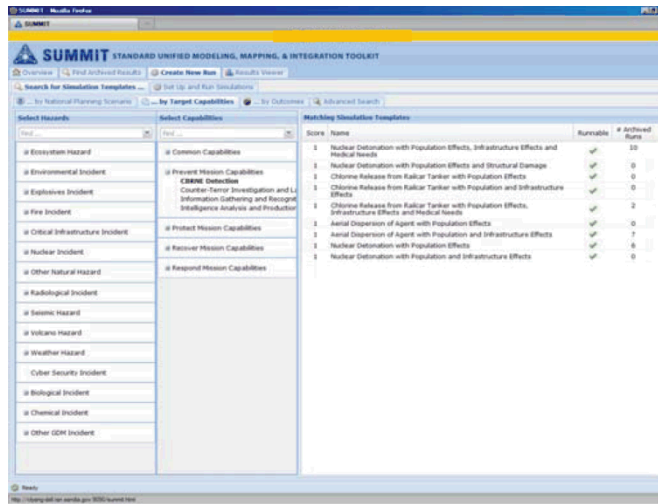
SUMMIT - Mozilla Firefox

SUMMIT

SUMMIT STANDARD UNIFIED MODELING, MAPPING, & INTEGRATION TOOLKIT

Overview | Find Archived Results | Create New Run | Results Viewer

Search for Simulation Templates ... | Set Up and Run Simulations

... by National Planning Scenario | ... by Target Capabilities | ... by Outcomes | Advanced Search

Select Hazards

find ...

Ecosystem Hazard

Environmental Incident

Explosives Incident

Fire Incident

Critical Infrastructure Incident

Nuclear Incident

Other Natural Hazard

Radiological Incident

Seismic Hazard

Volcano Hazard

Weather Hazard

Cyber Security Incident

Biological Incident

Chemical Incident

Other GDM Incident

Select Capabilities

find ...

Common Capabilities

Prevent Mission Capabilities

CBRNE Detection

Counter-Terror Investigation and La

Information Gathering and Recognit

Intelligence Analysis and Production

Protect Mission Capabilities

Recover Mission Capabilities

Respond Mission Capabilities

Matching Simulation Templates

| Score | Name | Runnable | # Archived Runs |
|---|---|---|---|
| 1 | Nuclear Detonation with Population Effects, Infrastructure Effects and Medical Needs | ✓ | 10 |
| 1 | Nuclear Detonation with Population Effects and Structural Damage | ✓ | 0 |
| 1 | Chlorine Release from Railcar Tanker with Population Effects | ✓ | 0 |
| 1 | Chlorine Release from Railcar Tanker with Population and Infrastructure Effects | ✓ | 0 |
| 1 | Chlorine Release from Railcar Tanker with Population Effects, Infrastructure Effects and Medical Needs | ✓ | 2 |
| 1 | Aerial Dispersion of Agent with Population Effects | ✓ | 0 |
| 1 | Aerial Dispersion of Agent with Population and Infrastructure Effects | ✓ | 7 |
| 1 | Nuclear Detonation with Population Effects | ✓ | 8 |
| 1 | Nuclear Detonation with Population and Infrastructure Effects | ✓ | 0 |

Ready

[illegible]